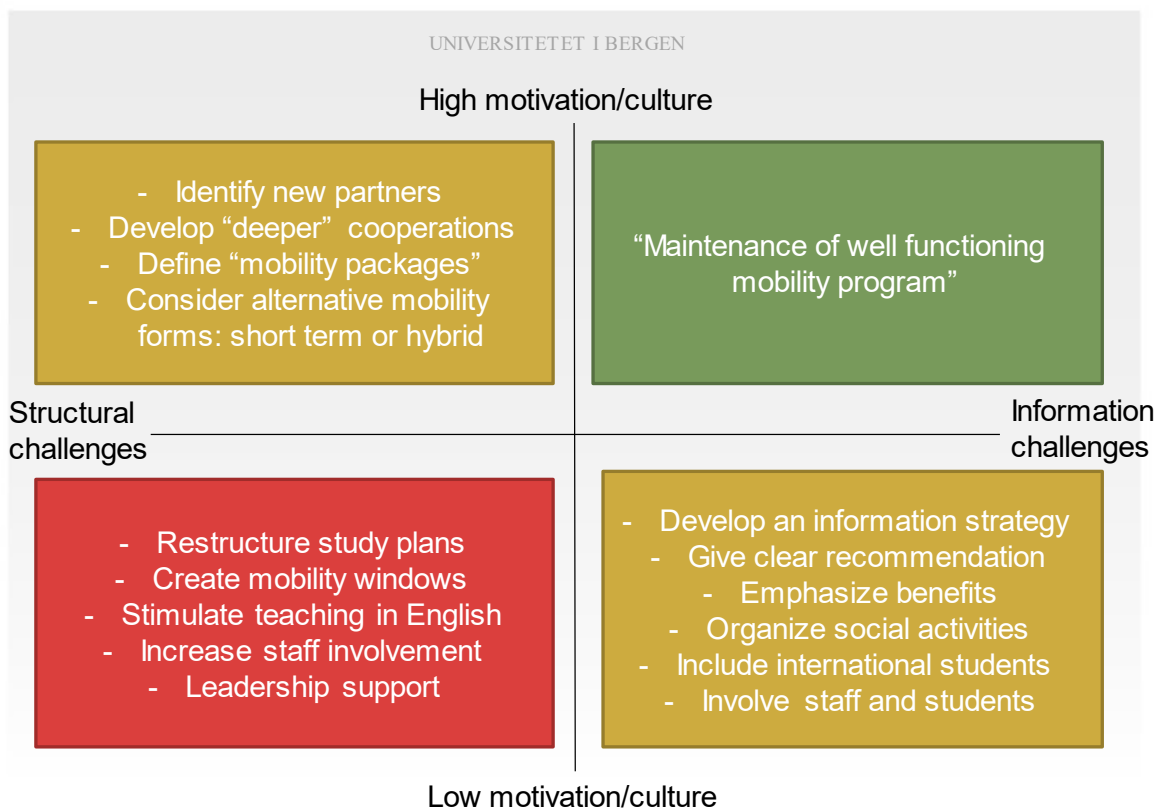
UNIVERSITETET I BERGEN

High motivation/culture

- Identify new partners
- Develop “deeper” cooperations
- Define “mobility packages”
- Consider alternative mobility forms: short term or hybrid

“Maintenance of well functioning mobility program”

Structural challenges

Information challenges

- Restructure study plans
- Create mobility windows
- Stimulate teaching in English
- Increase staff involvement
- Leadership support

- Develop an information strategy
- Give clear recommendation
- Emphasize benefits
- Organize social activities
- Include international students
- Involve staff and students

Low motivation/culture